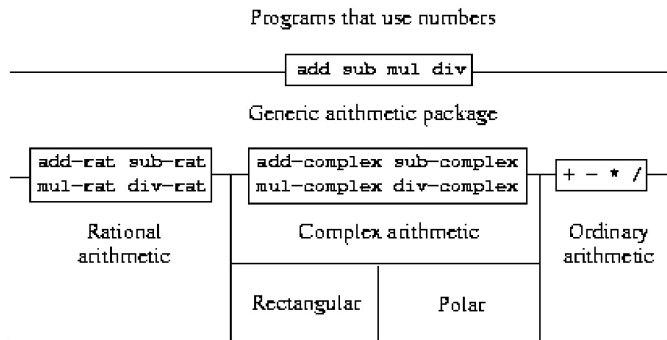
Programs that use numbers

add sub mul div

Generic arithmetic package

add-rat sub-rat
mul-rat div-rat

add-complex sub-complex
mul-complex div-complex

+ - * /

Rational arithmetic

Complex arithmetic

Ordinary arithmetic

Rectangular

Polar